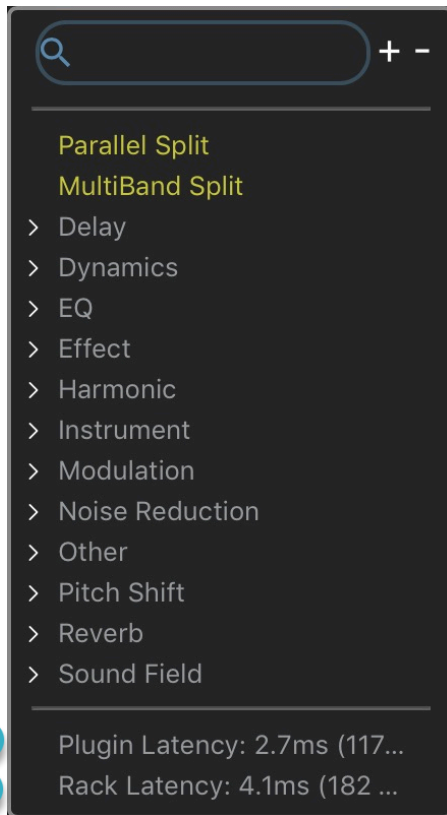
+ -

Parallel Split
MultiBand Split
> Delay
> Dynamics
> EQ
> Effect
> Harmonic
> Instrument
> Modulation
> Noise Reduction
> Other
> Pitch Shift
> Reverb
> Sound Field

Plugin Latency: 2.7ms (117...
Rack Latency: 4.1ms (182 ...